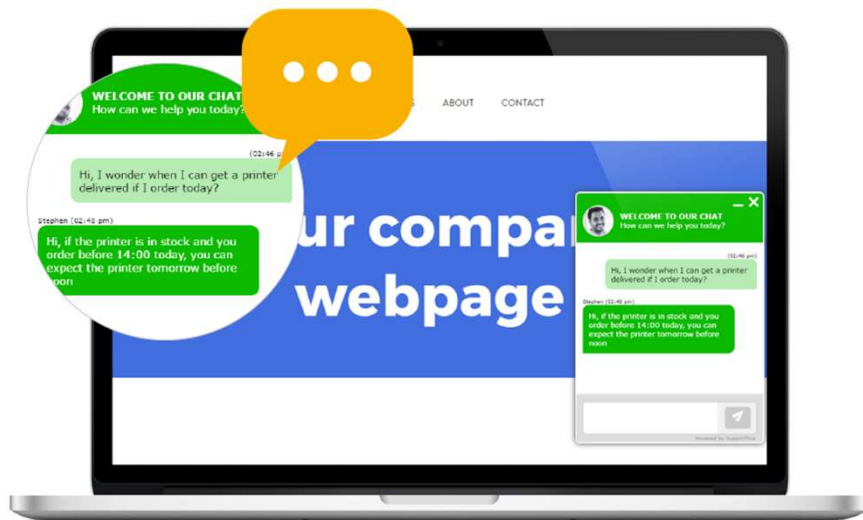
WELCOME TO OUR CHAT
How can we help you today?

(02:46 pm)
Hi, I wonder when I can get a printer delivered if I order today?

Stephen (02:48 pm)
Hi, if the printer is in stock and you order before 14:00 today, you can expect the printer tomorrow before noon

S ABOUT CONTACT

ur compa webpage

WELCOME TO OUR CHAT
How can we help you today?

(02:46 pm)
Hi, I wonder when I can get a printer delivered if I order today?

Stephen (02:48 pm)
Hi, if the printer is in stock and you order before 14:00 today, you can expect the printer tomorrow before noon

Powered by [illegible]